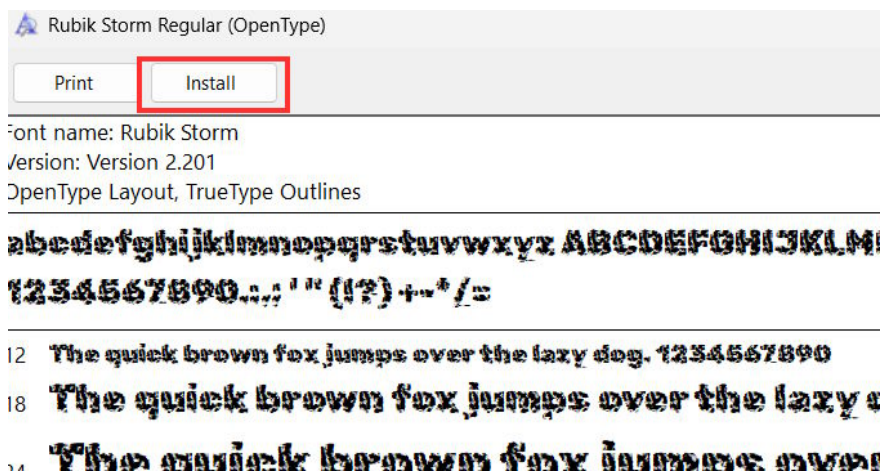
Rubik Storm Regular (OpenType)

Print Install

Font name: Rubik Storm
Version: Version 2.201
OpenType Layout, TrueType Outlines

abcdefghijklmnopqrstuvwxyz ABCDEFGHIJKLM
1234567890.:,; ' " (!?) +-*/=

12 The quick brown fox jumps over the lazy dog. 1234567890
18 The quick brown fox jumps over the lazy
24 The quick brown fox jumps over